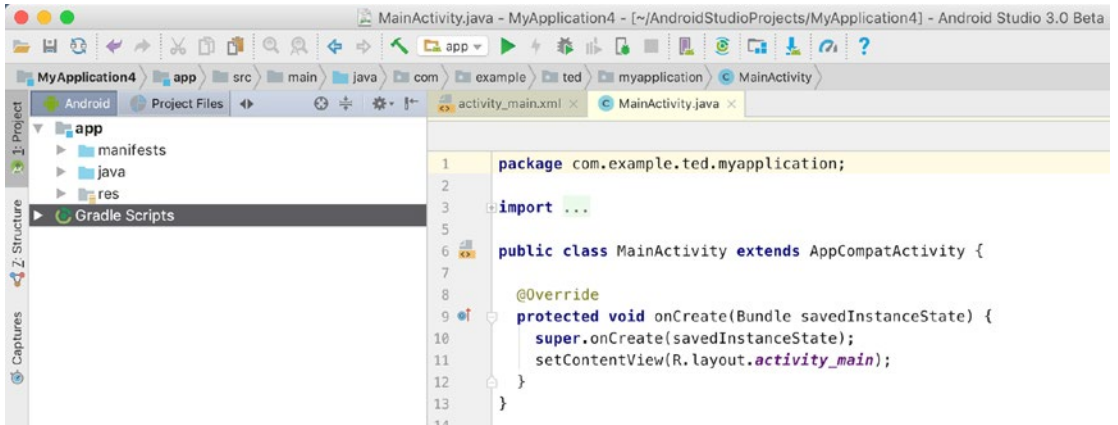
MainActivity.java - MyApplication4 - [~/AndroidStudioProjects/MyApplication4] - Android Studio 3.0 Beta

app

MyApplication4 〉 app 〉 src 〉 main 〉 java 〉 com 〉 example 〉 ted 〉 myapplication 〉 MainActivity

1: Project
Z: Structure
Captures

Android | Project Files

app
manifests
java
res
Gradle Scripts

activity_main.xml × | MainActivity.java ×

1 package com.example.ted.myapplication;
2
3 import ...
5
6 public class MainActivity extends AppCompatActivity {
7
8 @Override
9 protected void onCreate(Bundle savedInstanceState) {
10 super.onCreate(savedInstanceState);
11 setContentView(R.layout.activity_main);
12 }
13 }
14